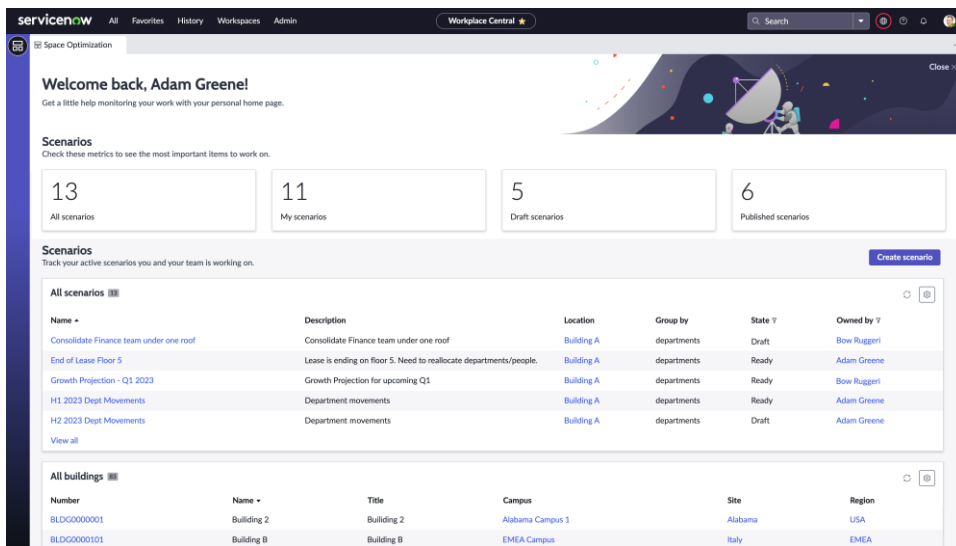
servicenow All Favorites History Workspaces Admin

Workplace Central ★

Search

Space Optimization

Close ×

Welcome back, Adam Greene!
Get a little help monitoring your work with your personal home page.

Scenarios
Check these metrics to see the most important items to work on.

13
All scenarios

11
My scenarios

5
Draft scenarios

6
Published scenarios

Scenarios
Track your active scenarios you and your team is working on.

Create scenario

All scenarios 13

| Name ▲ | Description | Location | Group by | State | Owned by |
|---|---|---|---|---|---|
| Consolidate Finance team under one roof | Consolidate Finance team under one roof | Building A | departments | Draft | Bow Ruggeri |
| End of Lease Floor 5 | Lease is ending on floor 5. Need to reallocate departments/people. | Building A | departments | Ready | Adam Greene |
| Growth Projection - Q1 2023 | Growth Projection for upcoming Q1 | Building A | departments | Ready | Bow Ruggeri |
| H1 2023 Dept Movements | Department movements | Building A | departments | Ready | Adam Greene |
| H2 2023 Dept Movements | Department movements | Building A | departments | Draft | Adam Greene |

View all

All buildings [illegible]

| Number | Name ▼ | Title | Campus | Site | Region |
|---|---|---|---|---|---|
| BLDG0000001 | Building 2 | Building 2 | Alabama Campus 1 | Alabama | USA |
| BLDG0000101 | Building B | Building B | EMEA Campus | Italy | EMEA |